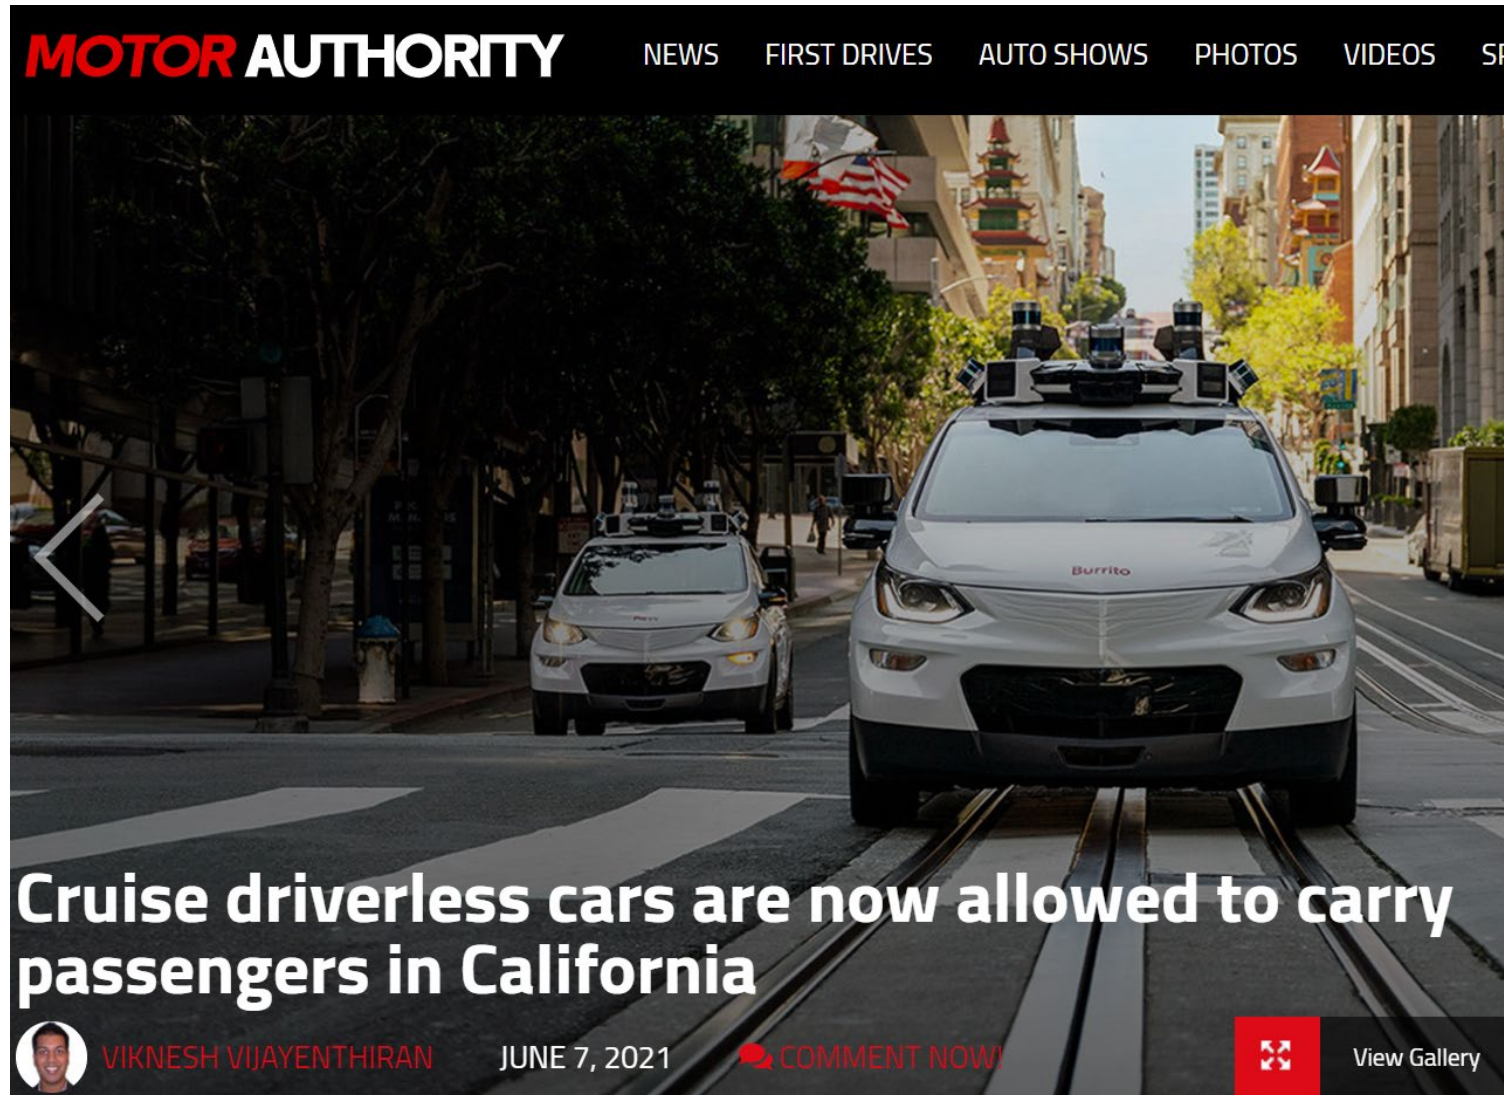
MOTOR AUTHORITY NEWS FIRST DRIVES AUTO SHOWS PHOTOS VIDEOS SP

Burrito

Cruise driverless cars are now allowed to carry passengers in California

VIKNESH VIJAYENTHIRAN JUNE 7, 2021 COMMENT NOW! View Gallery